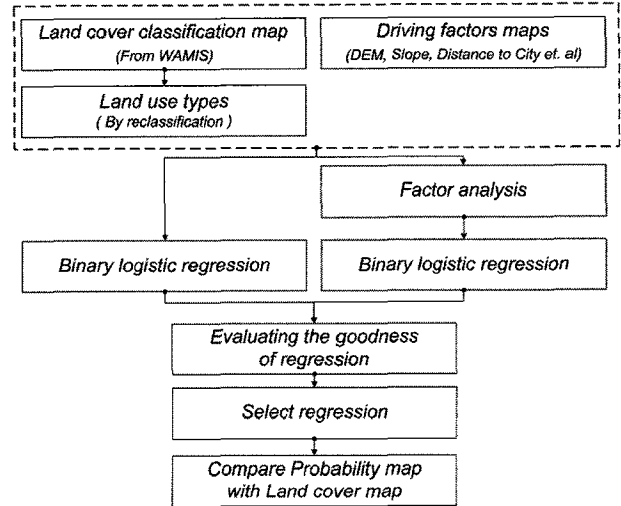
Land cover classification map
(From WAMIS)

Driving factors maps
(DEM, Slope, Distance to City et. al)

Land use types
( By reclassification )

Factor analysis

Binary logistic regression

Binary logistic regression

Evaluating the goodness of regression

Select regression

Compare Probability map with Land cover map